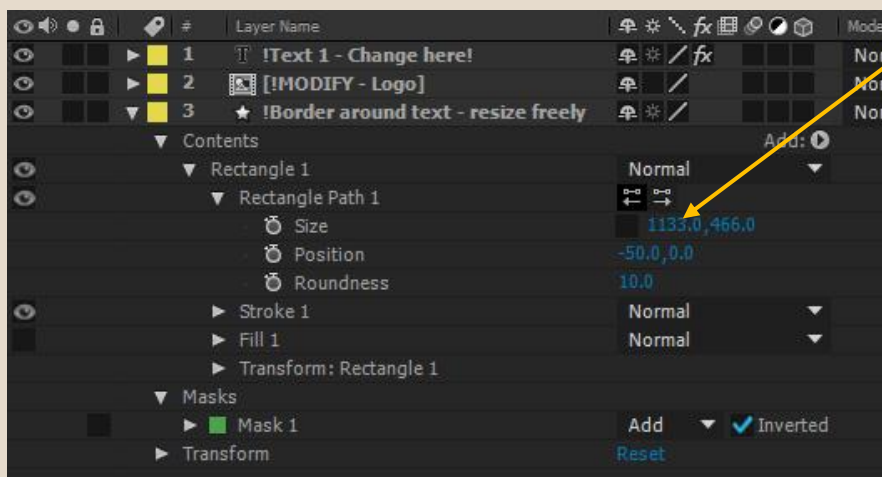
# Layer Name Mode

1 !Text 1 - Change here! Nor

2 [!MODIFY - Logo] Nor

3 !Border around text - resize freely Nor

Contents Add:

Rectangle 1 Normal

Rectangle Path 1

Size 1133.0,466.0

Position -50.0,0.0

Roundness 10.0

Stroke 1 Normal

Fill 1 Normal

Transform: Rectangle 1

Masks

Mask 1 Add Inverted

Transform Reset